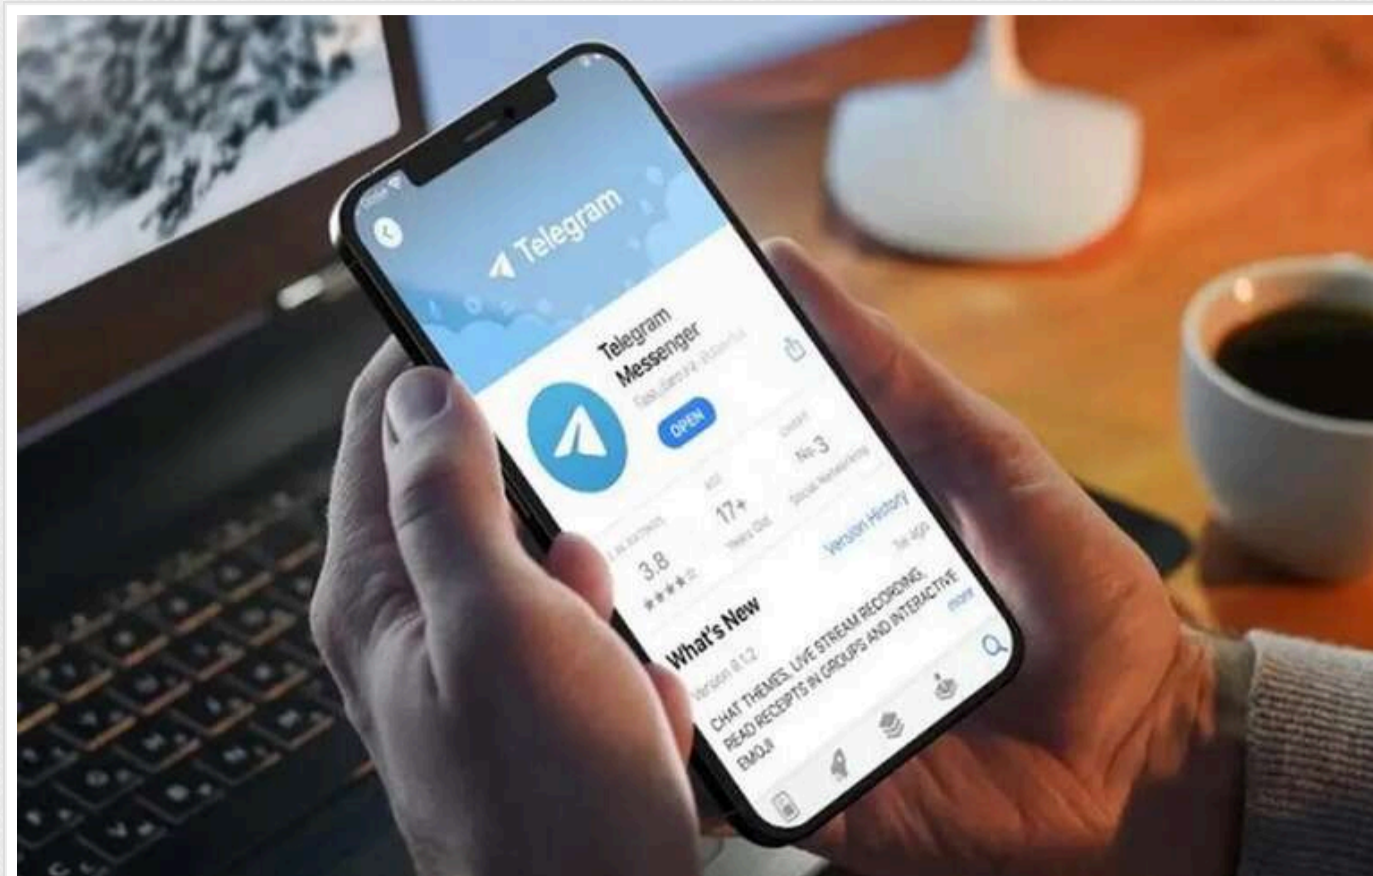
Telegram

Telegram Messenger

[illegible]

OPEN

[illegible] RATINGS

3.8

★★★★☆

AGE

17+

Years Old

CHART

No. 3

Social Networking

What's New

Version History

Version 8.1.2

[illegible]

CHAT THEMES, LIVE STREAM RECORDING, READ RECEIPTS IN GROUPS AND INTERACTIVE EMOJI

more